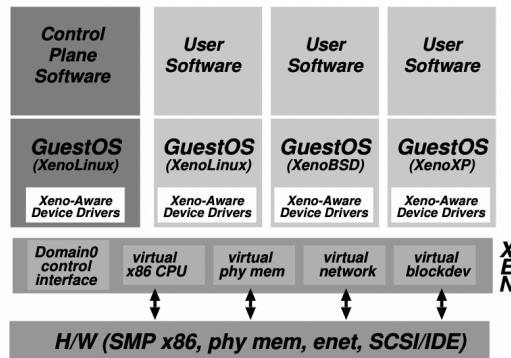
Control Plane Software

User Software

User Software

User Software

GuestOS (XenoLinux)

Xeno-Aware Device Drivers

GuestOS (XenoLinux)

Xeno-Aware Device Drivers

GuestOS (XenoBSD)

Xeno-Aware Device Drivers

GuestOS (XenoXP)

Xeno-Aware Device Drivers

Domain0 control interface

virtual x86 CPU

virtual phy mem

virtual network

virtual blockdev

X E N

H/W (SMP x86, phy mem, enet, SCSI/IDE)